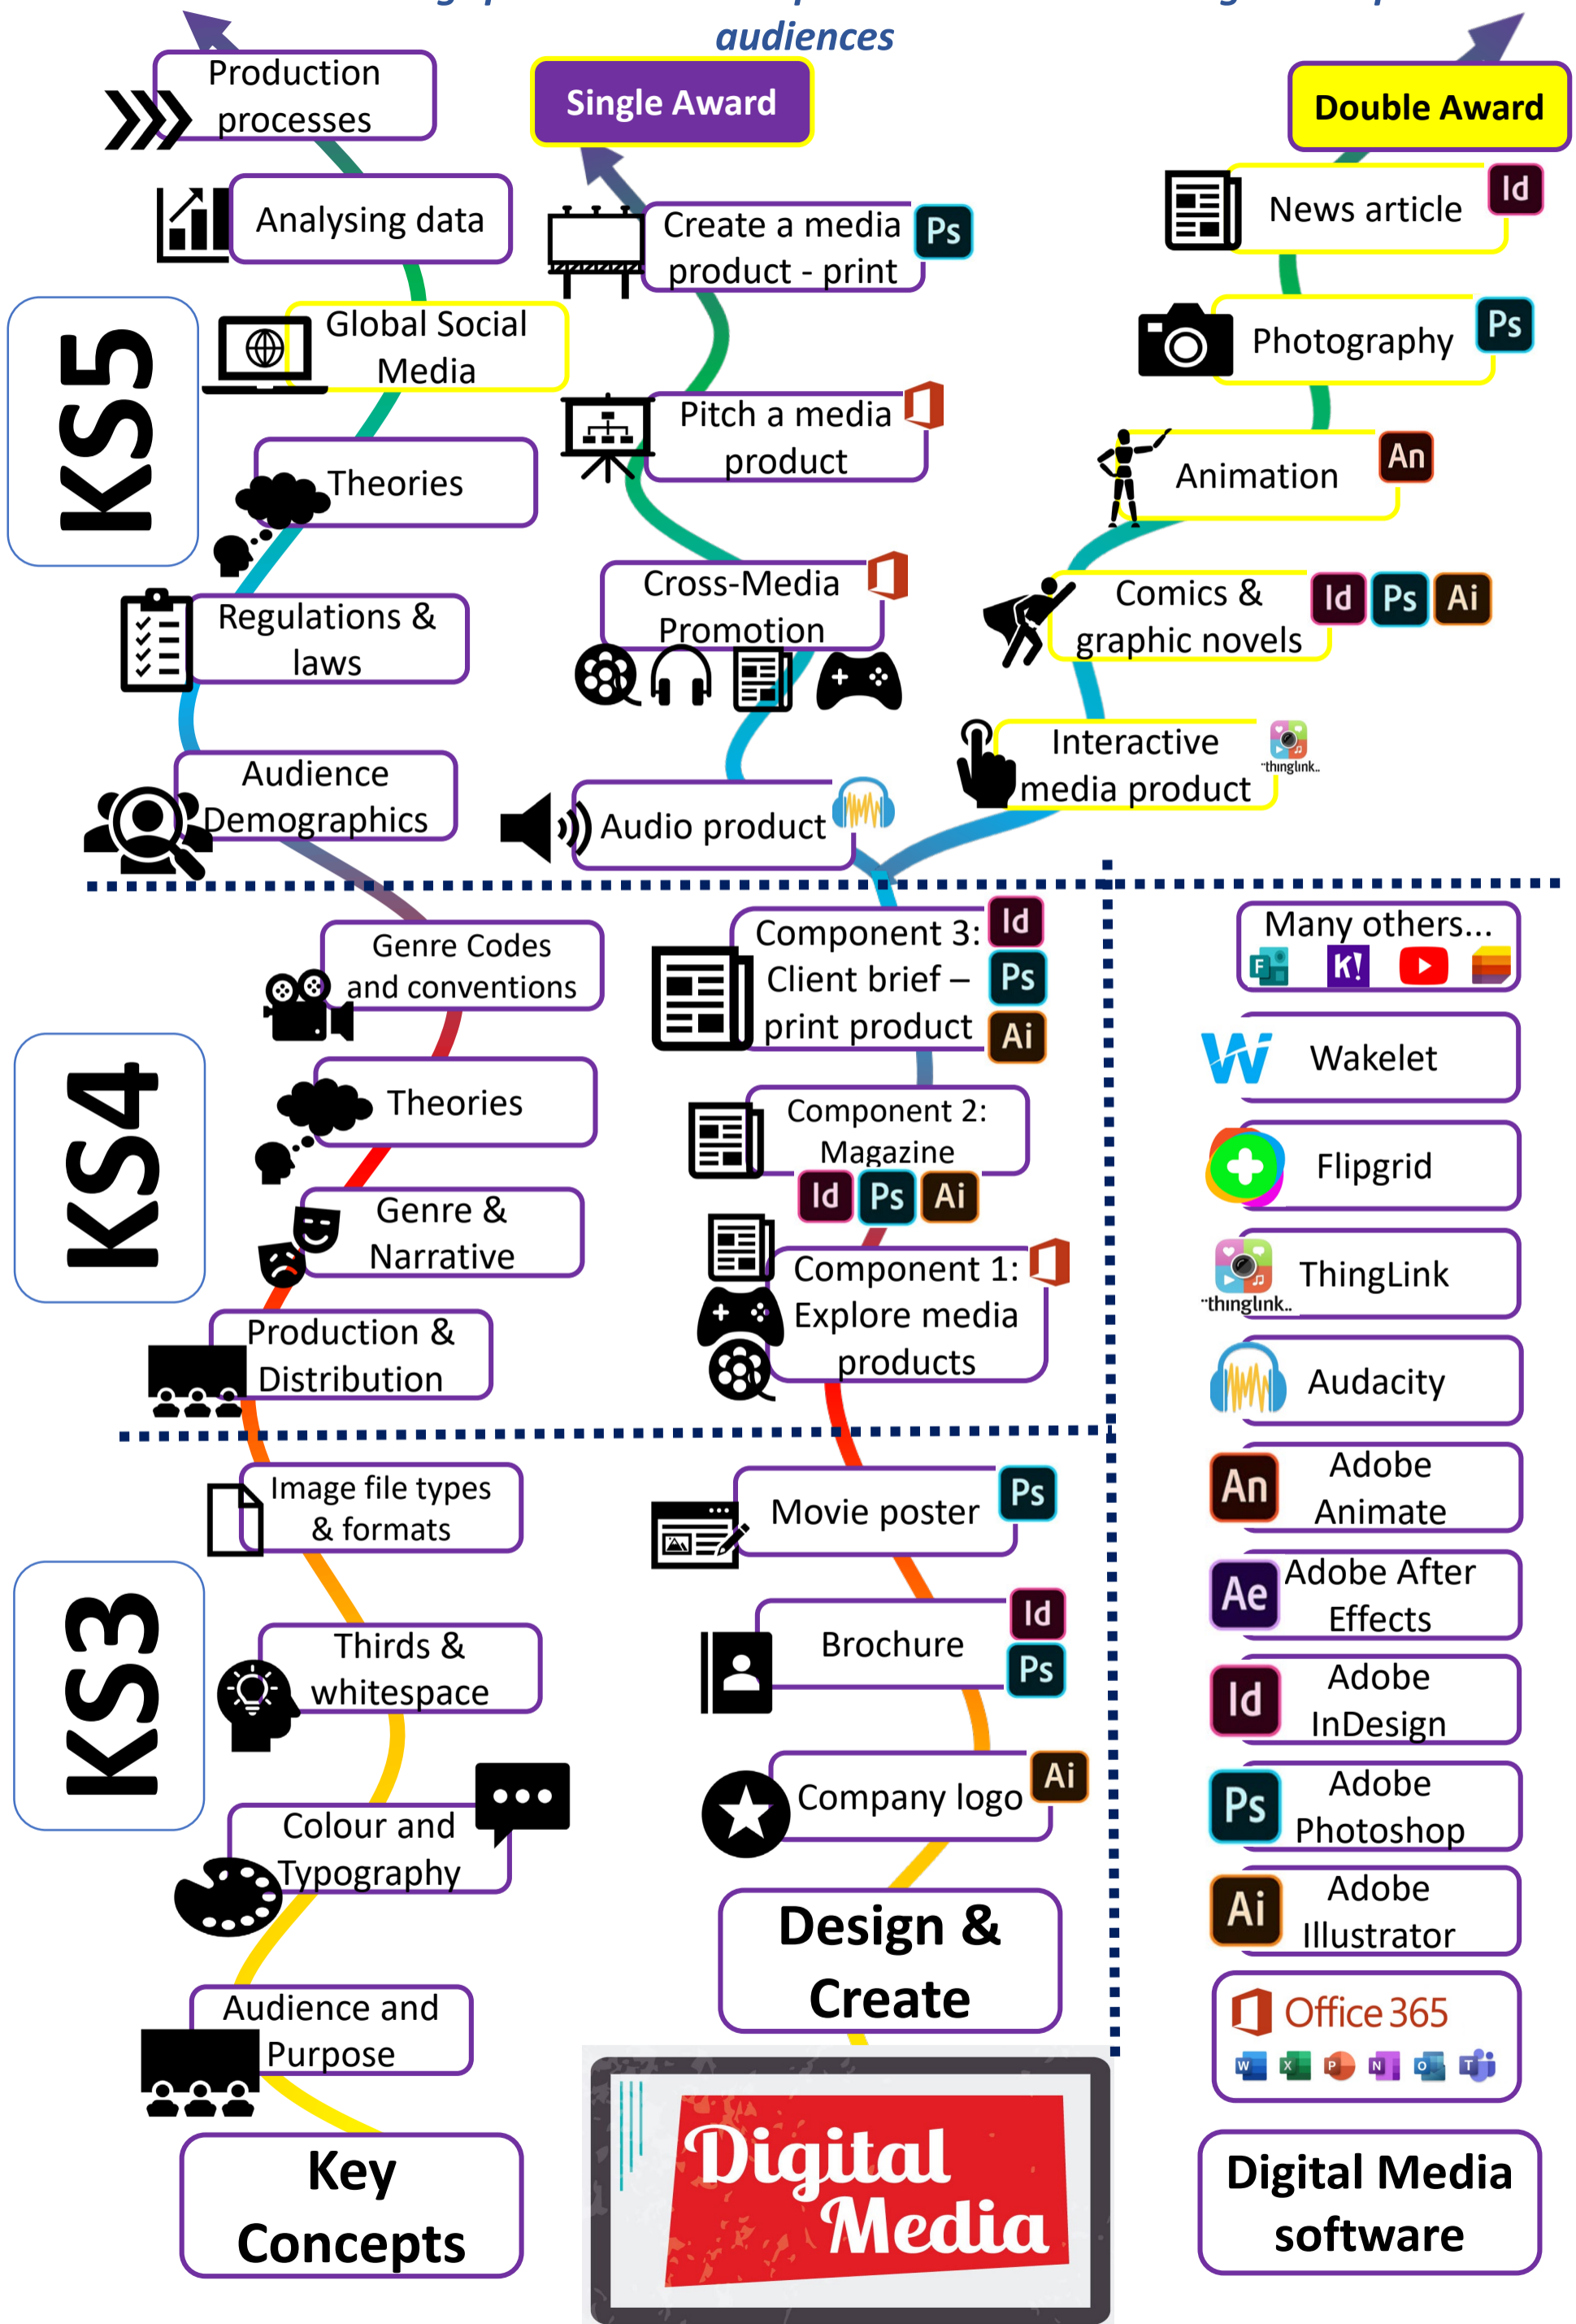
audiences

Production processes

Single Award

Double Award

Analysing data

Create a media product - print Ps

News article Id

KS5

Global Social Media

Photography Ps

Pitch a media product

Theories

Animation An

Cross-Media Promotion

Regulations & laws

Comics & graphic novels Id Ps Ai

Interactive media product thinglink

Audience Demographics

Audio product

Genre Codes and conventions

Component 3: Client brief – print product Id Ps Ai

Many others...

KS4

Wakelet

Theories

Component 2: Magazine Id Ps Ai

Flipgrid

Genre & Narrative

ThingLink thinglink

Component 1: Explore media products

Production & Distribution

Audacity

Image file types & formats

Movie poster Ps

An Adobe Animate

Ae Adobe After Effects

KS3

Brochure Id Ps

Thirds & whitespace

Id Adobe InDesign

Ps Adobe Photoshop

Colour and Typography

Company logo Ai

Ai Adobe Illustrator

Design & Create

Office 365

Audience and Purpose

Key Concepts

Digital Media

Digital Media software